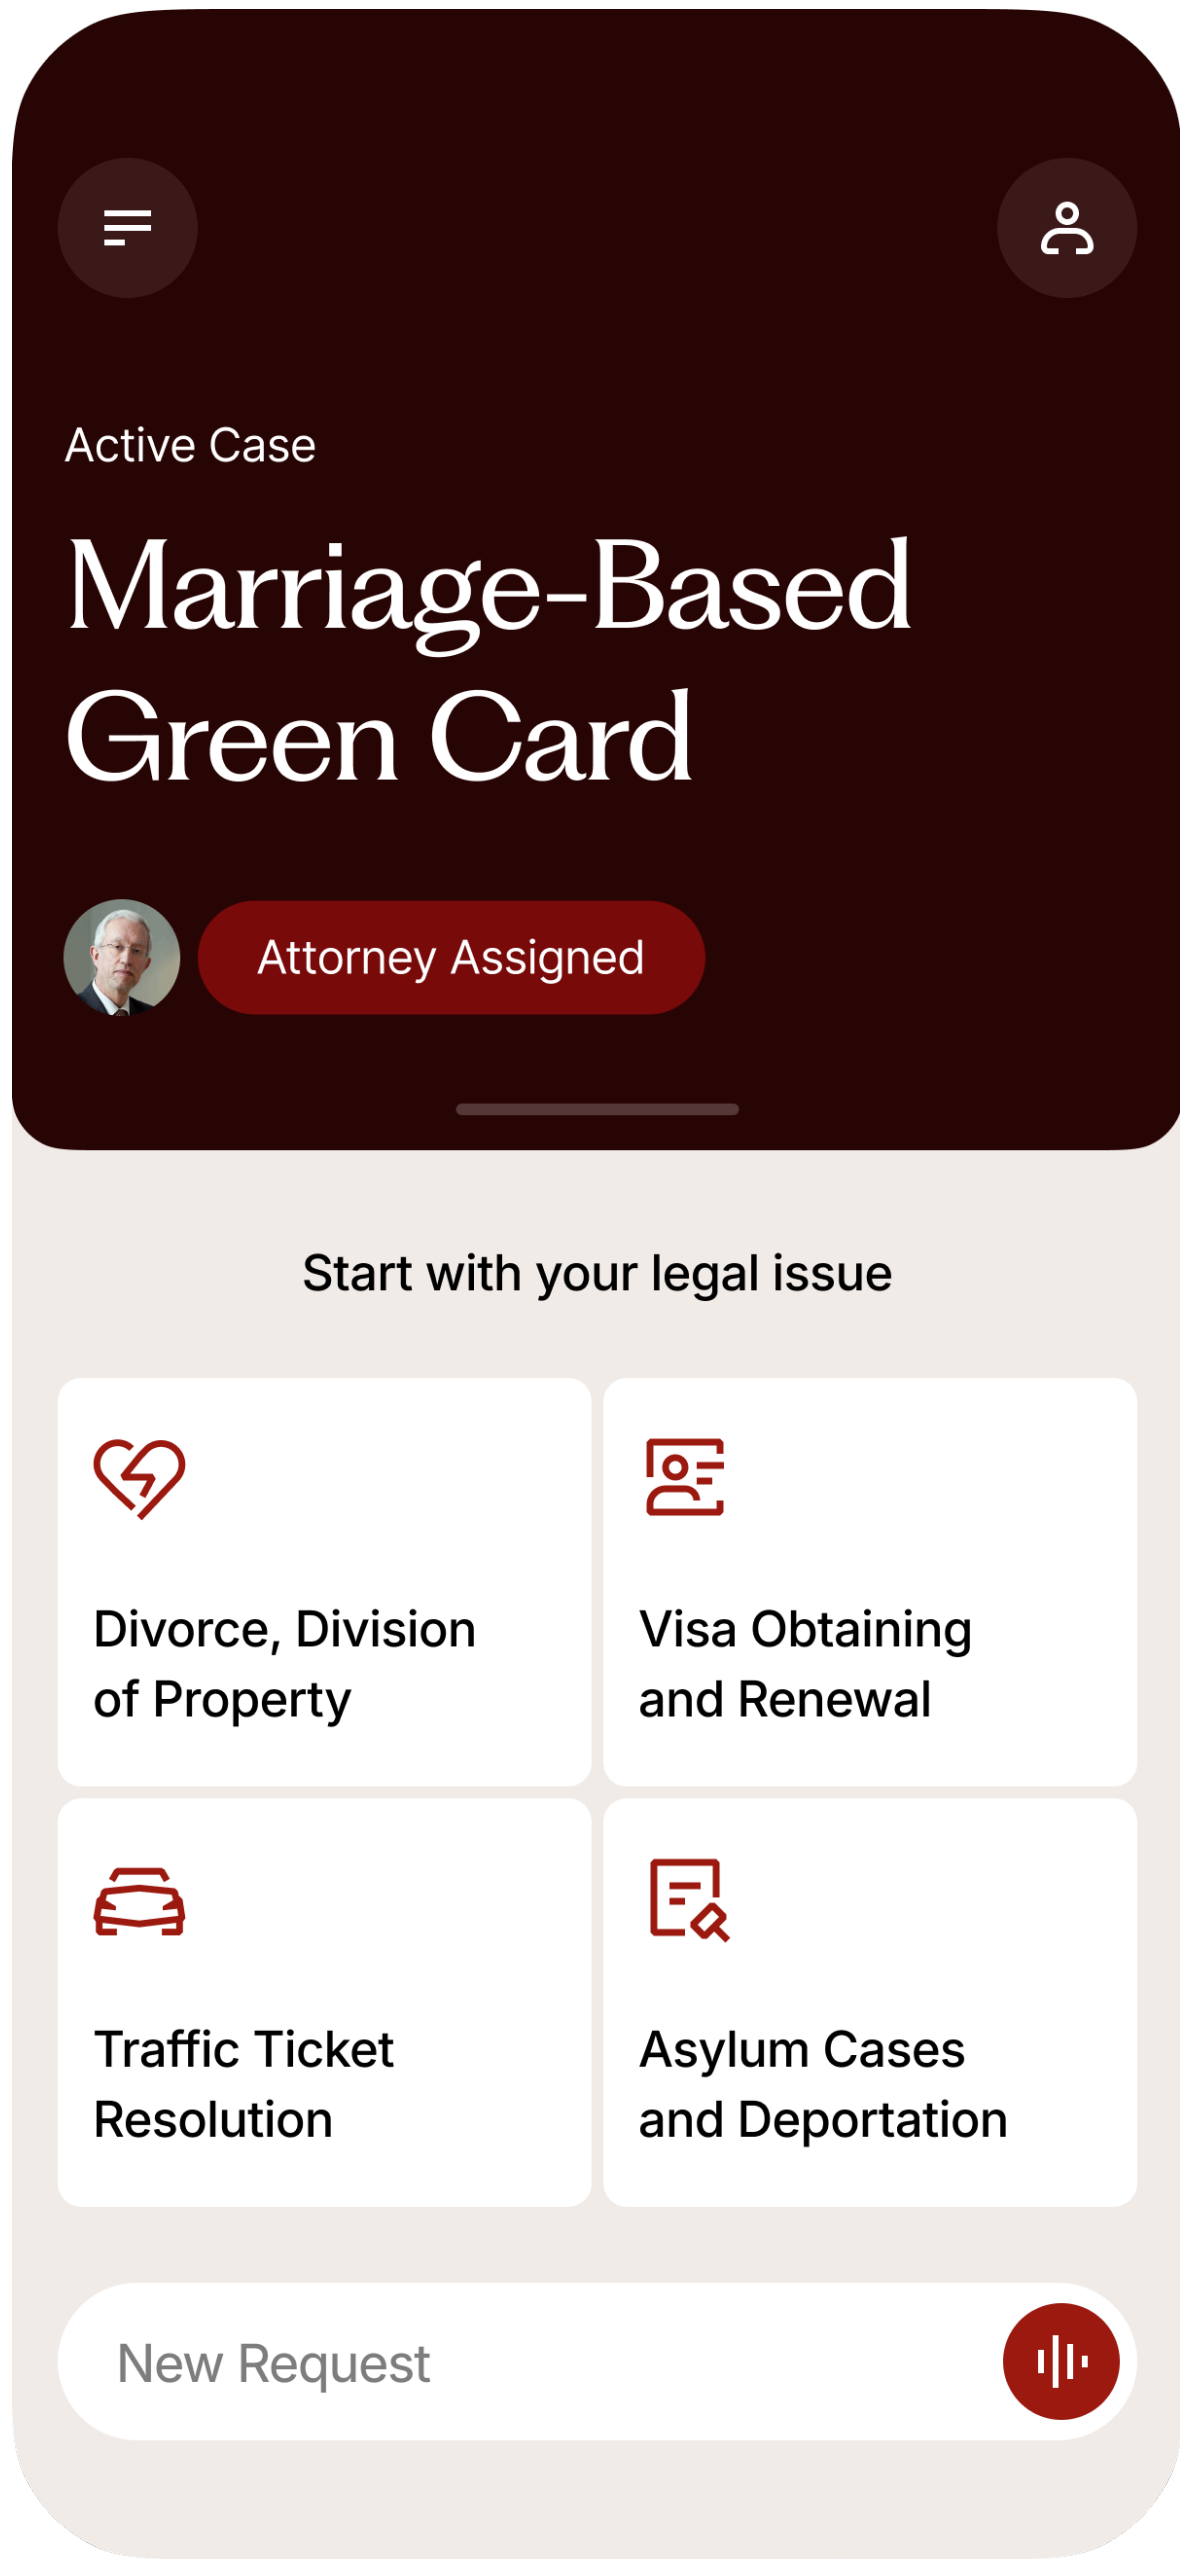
Active Case

Marriage-Based Green Card

Attorney Assigned

Start with your legal issue

Divorce, Division of Property

Visa Obtaining and Renewal

Traffic Ticket Resolution

Asylum Cases and Deportation

New Request